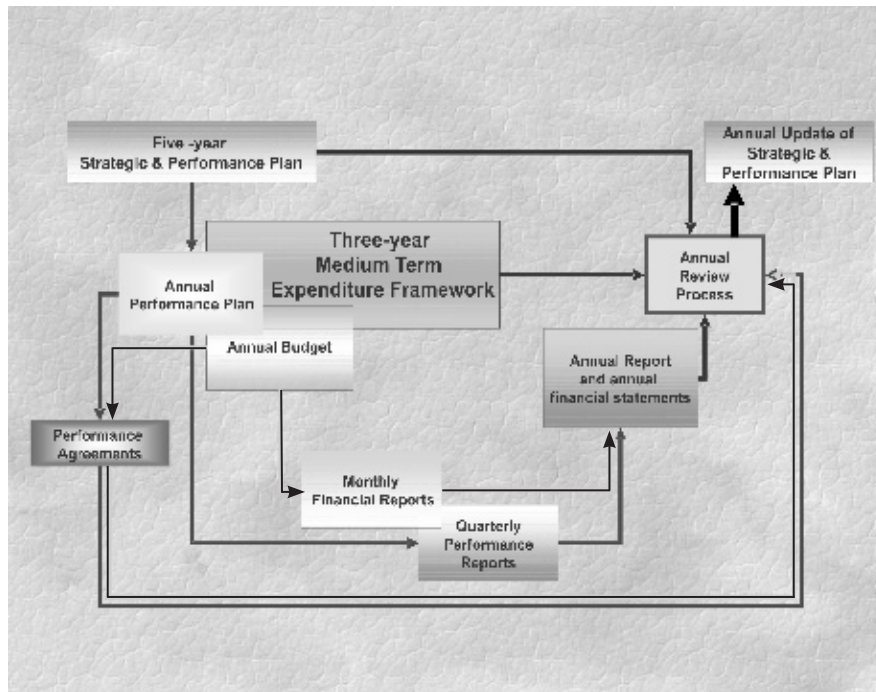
Five -year
Strategic & Performance Plan

Annual Update of
Strategic &
Performance Plan

Three-year
Medium Term
Expenditure Framework

Annual
Performance Plan

Annual
Review
Process

Annual Budget

Annual Report
and annual
financial statements

Performance
Agreements

Monthly
Financial Reports

Quarterly
Performance
Reports